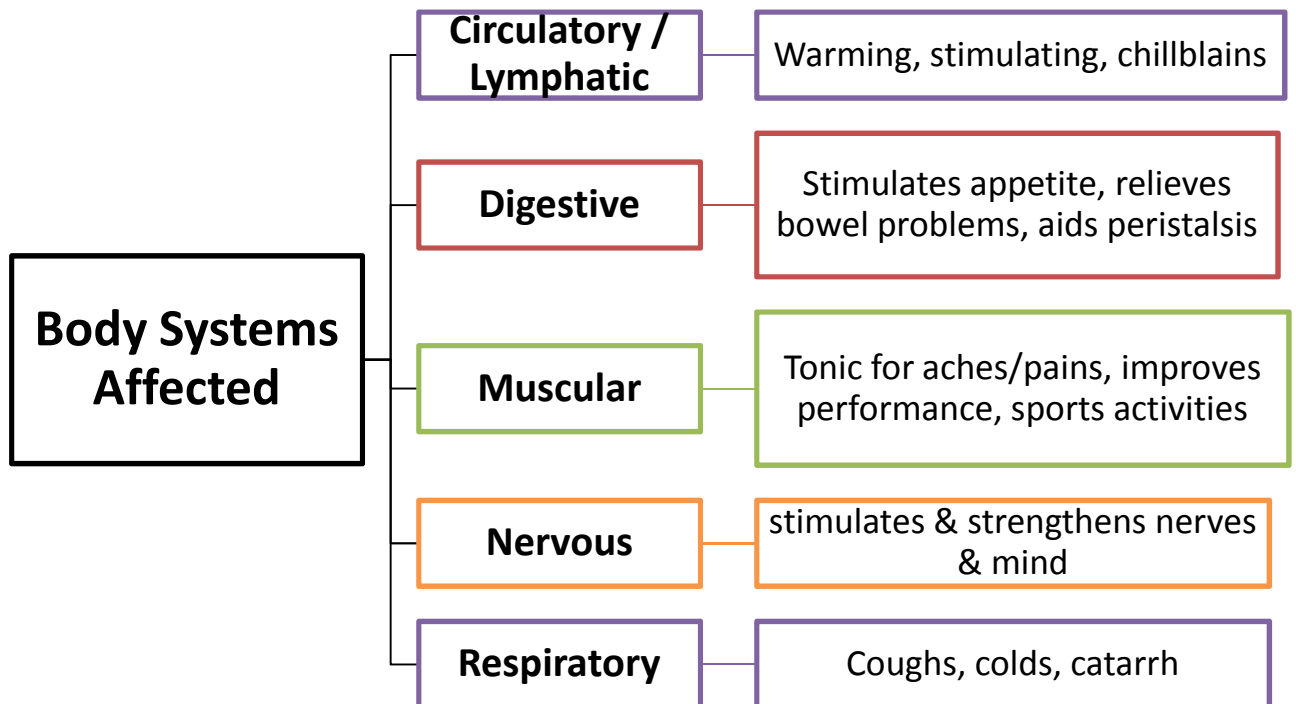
Body Systems Affected

Circulatory / Lymphatic

Warming, stimulating, chillblains

Digestive

Stimulates appetite, relieves bowel problems, aids peristalsis

Muscular

Tonic for aches/pains, improves performance, sports activities

Nervous

stimulates & strengthens nerves & mind

Respiratory

Coughs, colds, catarrh